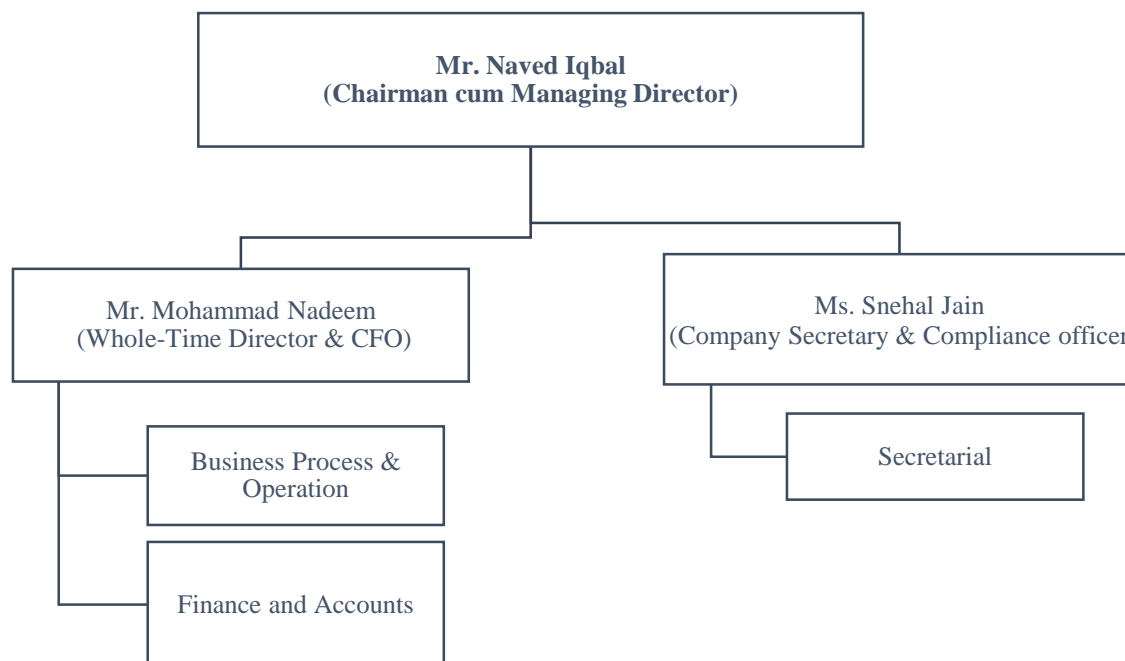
**Mr. Naved Iqbal**
**(Chairman cum Managing Director)**

Mr. Mohammad Nadeem
(Whole-Time Director & CFO)

Business Process & Operation

Finance and Accounts

Ms. Snehal Jain
(Company Secretary & Compliance officer

Secretarial